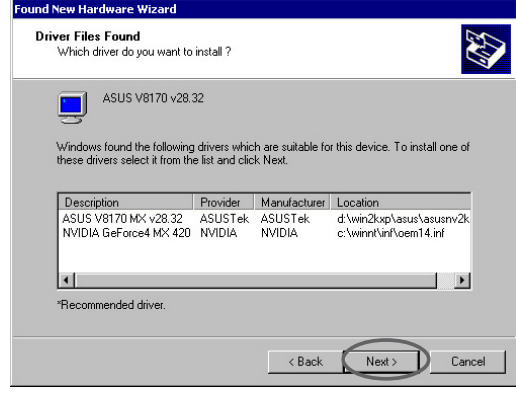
Found New Hardware Wizard

Driver Files Found
Which driver do you want to install ?

ASUS V8170 v28.32

Windows found the following drivers which are suitable for this device. To install one of these drivers select it from the list and click Next.

| Description | Provider | Manufacturer | Location |
|---|---|---|---|
| ASUS V8170 MX v28.32 | ASUSTek | ASUSTek | d:\win2kxp\asus\asusnv2k |
| NVIDIA GeForce4 MX 420 | NVIDIA | NVIDIA | c:\winnt\inf\oem14.inf |

*Recommended driver.

< Back
Next >
Cancel